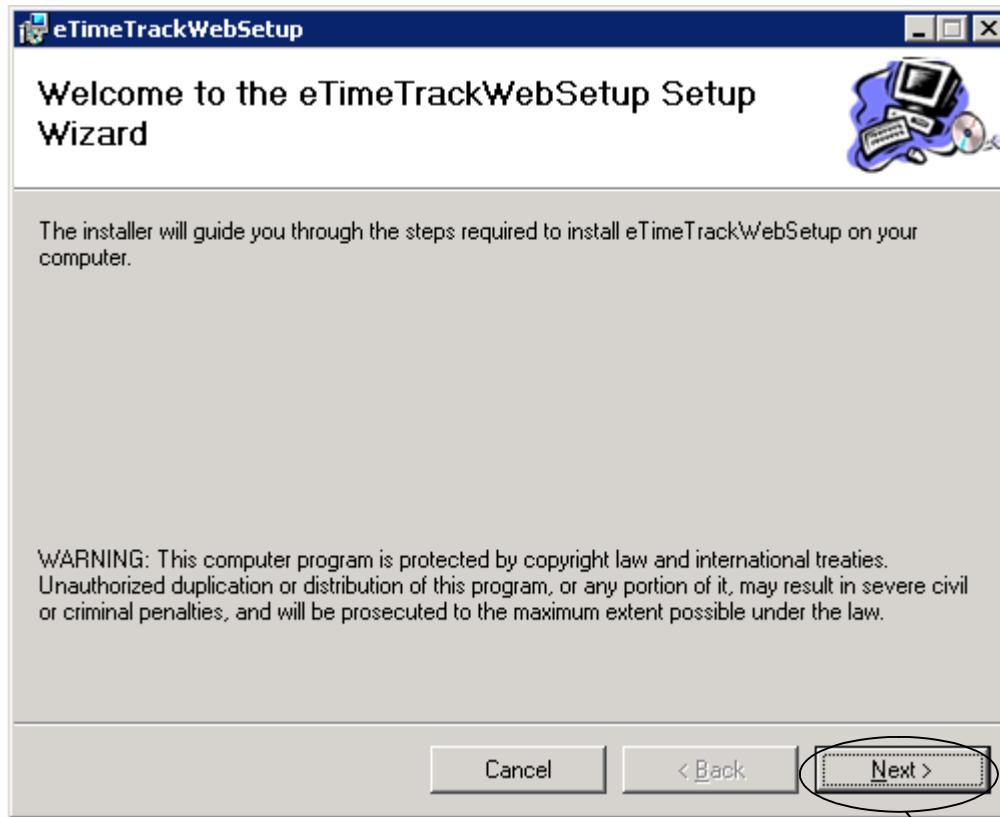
eTimeTrackWebSetup

Welcome to the eTimeTrackWebSetup Setup Wizard

The installer will guide you through the steps required to install eTimeTrackWebSetup on your computer.

WARNING: This computer program is protected by copyright law and international treaties. Unauthorized duplication or distribution of this program, or any portion of it, may result in severe civil or criminal penalties, and will be prosecuted to the maximum extent possible under the law.

Cancel

< Back

Next >